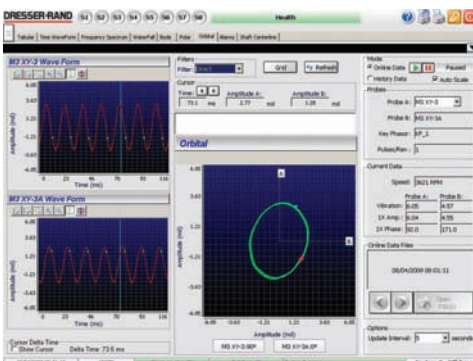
DRESSER-RAND S1 S2 S3 S4 S5 S6 S7 S8 Health

Tabular | Time WaveForm | Frequency Spectrum | Waterfall | Bode | Polar | Orbital | Alarms | Shaft Centerline

M3 XY-3 Wave Form

Amplitude (mil)

Time (ms)

M3 XY-3A Wave Form

Amplitude (mil)

Time (ms)

Cursor Delta Time
Show Cursor Delta Time: 73.5 ms

Filters
Filter: Direct
Grid
Refresh

Cursor
Time: 73.1 ms
Amplitude A: 2.77 mil
Amplitude B: 1.05 mil

Orbital

Amplitude (mil)

M3 XY-3:90P
M3 XY-3A:0P

Mode
Online Data
Paused
History Data
Auto Scale

Probes
Probe A: M3 XY-3
Probe B: M3 XY-3A
Key Phasor: KP_1
Pulses/Rev: 1

Current Data
Speed: 3621 RPM
Probe A: Probe B:
Vibration: 6.05 4.57
1X Amp.: 6.04 4.55
1X Phase: 92.0 171.0

Online Data Files
08/04/2009 09:01:11

Options
Update Interval: 5 seconds